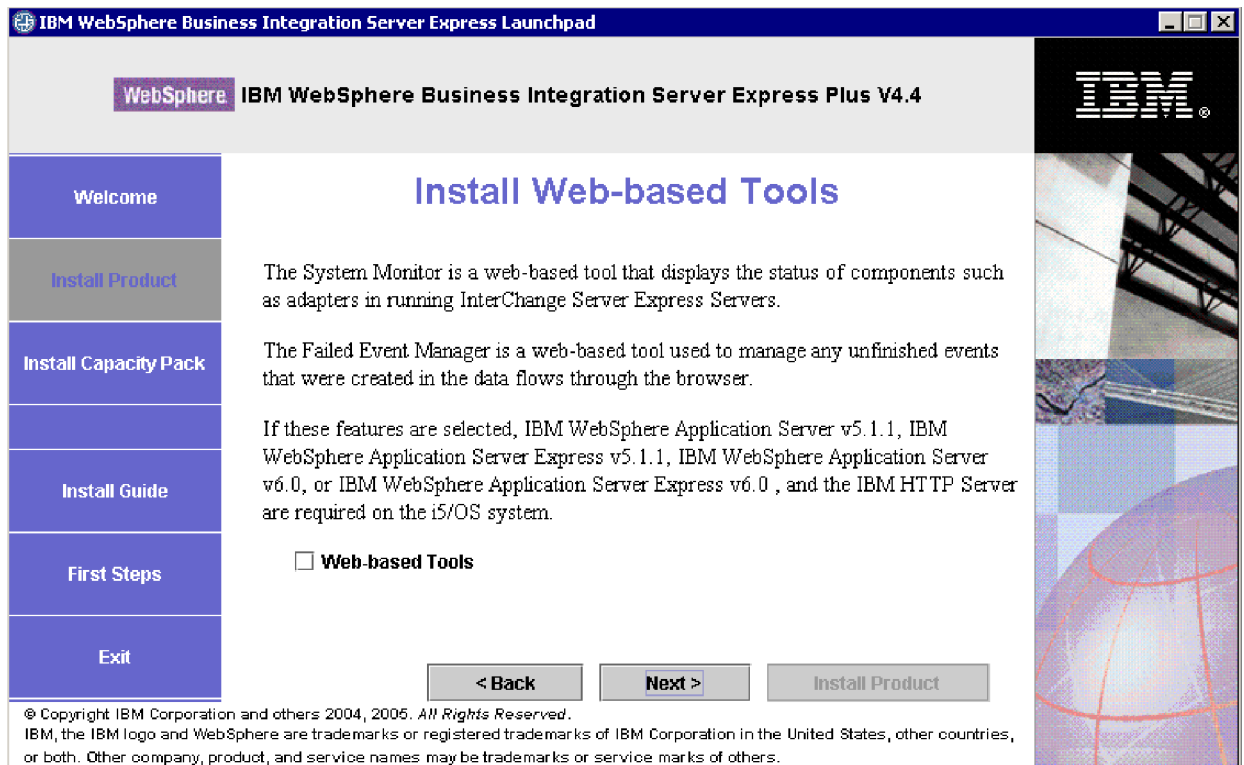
IBM WebSphere Business Integration Server Express Launchpad

WebSphere IBM WebSphere Business Integration Server Express Plus V4.4

IBM®

Welcome

Install Product

Install Capacity Pack

Install Guide

First Steps

Exit

Install Web-based Tools

The System Monitor is a web-based tool that displays the status of components such as adapters in running InterChange Server Express Servers.

The Failed Event Manager is a web-based tool used to manage any unfinished events that were created in the data flows through the browser.

If these features are selected, IBM WebSphere Application Server v5.1.1, IBM WebSphere Application Server Express v5.1.1, IBM WebSphere Application Server v6.0, or IBM WebSphere Application Server Express v6.0 , and the IBM HTTP Server are required on the i5/OS system.

Web-based Tools

< Back

Next >

Install Product

© Copyright IBM Corporation and others 2004, 2005. All Rights Reserved.
IBM, the IBM logo and WebSphere are trademarks or registered trademarks of IBM Corporation in the United States, other countries, or both. Other company, product, and service names may be trademarks or service marks of others.